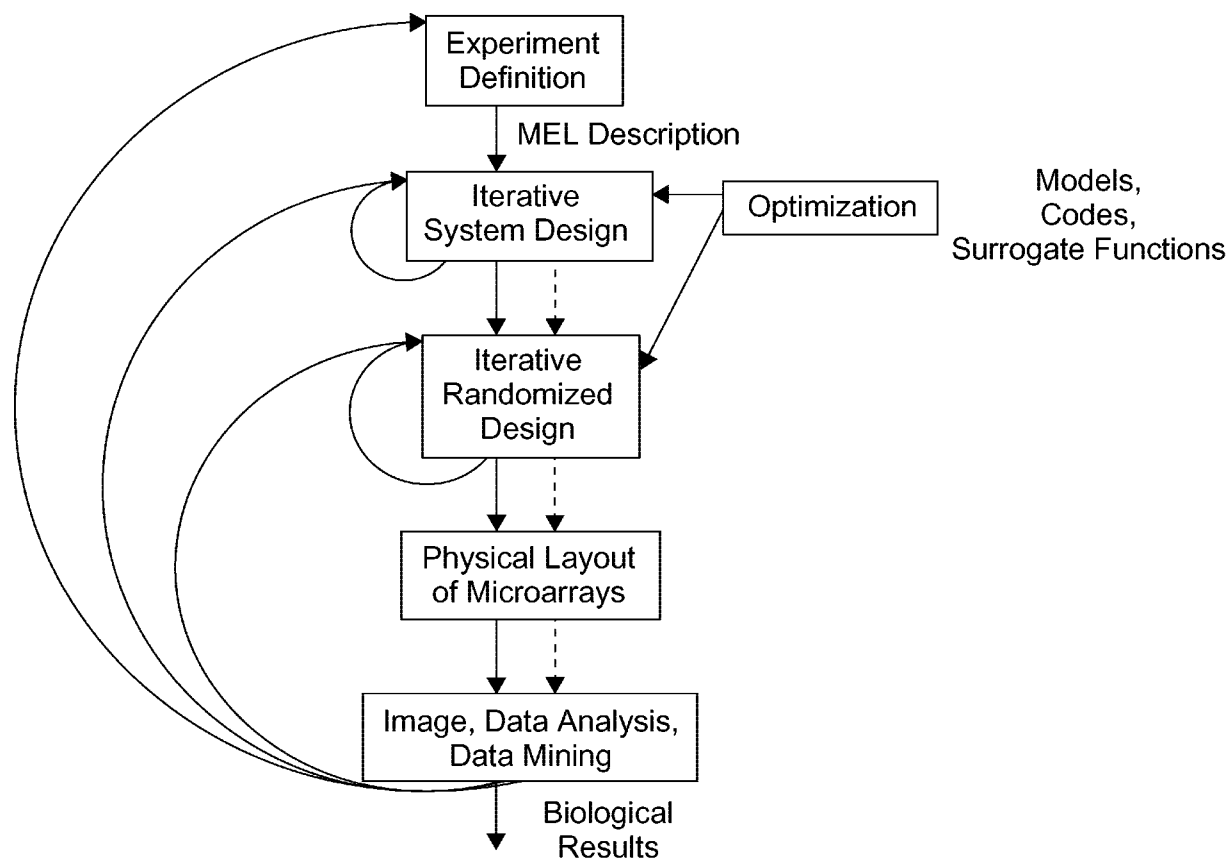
Experiment Definition

MEL Description

Iterative System Design

Optimization

Models, Codes, Surrogate Functions

Iterative Randomized Design

Physical Layout of Microarrays

Image, Data Analysis, Data Mining

Biological Results